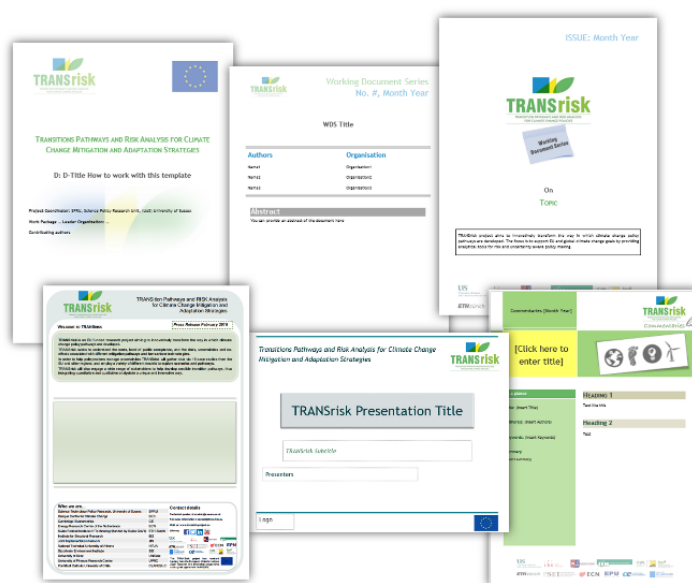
TRANSrisk

Transitions Pathways and Risk Analysis for Climate Change Mitigation and Adaptation Strategies

D: D-Title How to work with this template

Project Coordination: SPRU, Science Policy Research Unit, (UoS) University of Sussex

Work Package: Leader Organisation:

Contributing authors

TRANSrisk

Working Document Series
No. #, Month Year

WDS Title

Authors
Name1
Name2
Name3

Organisation
Organisation1
Organisation2
Organisation3

Abstract
You can provide an abstract of the document here

ISSUE: Month Year

TRANSrisk

Working Document Series

On
Topic

TRANSrisk

TRANSition Pathways and RISK Analysis for Climate Change Mitigation and Adaptation Strategies

Welcome to TRANSrisk

Press Release February 2016

Who we are...

Contact details

Transitions Pathways and Risk Analysis for Climate Change Mitigation and Adaptation Strategies

TRANSrisk

TRANSrisk Presentation Title

TRANSrisk subtitle

Presenters

Logo

Commentaries [Month Year]

TRANSrisk

[Click here to enter title]

Heading 1

Text this title

Heading 2

Text